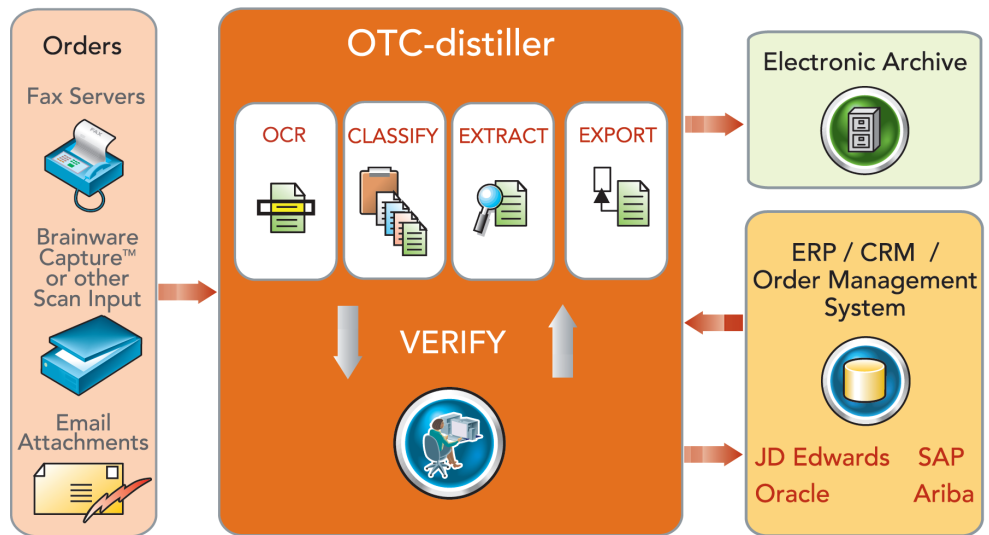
Orders

Fax Servers

Brainware Capture™ or other Scan Input

Email Attachments

OTC-distiller

OCR

CLASSIFY

EXTRACT

EXPORT

VERIFY

Electronic Archive

ERP / CRM / Order Management System

JD Edwards

SAP

Oracle

Ariba